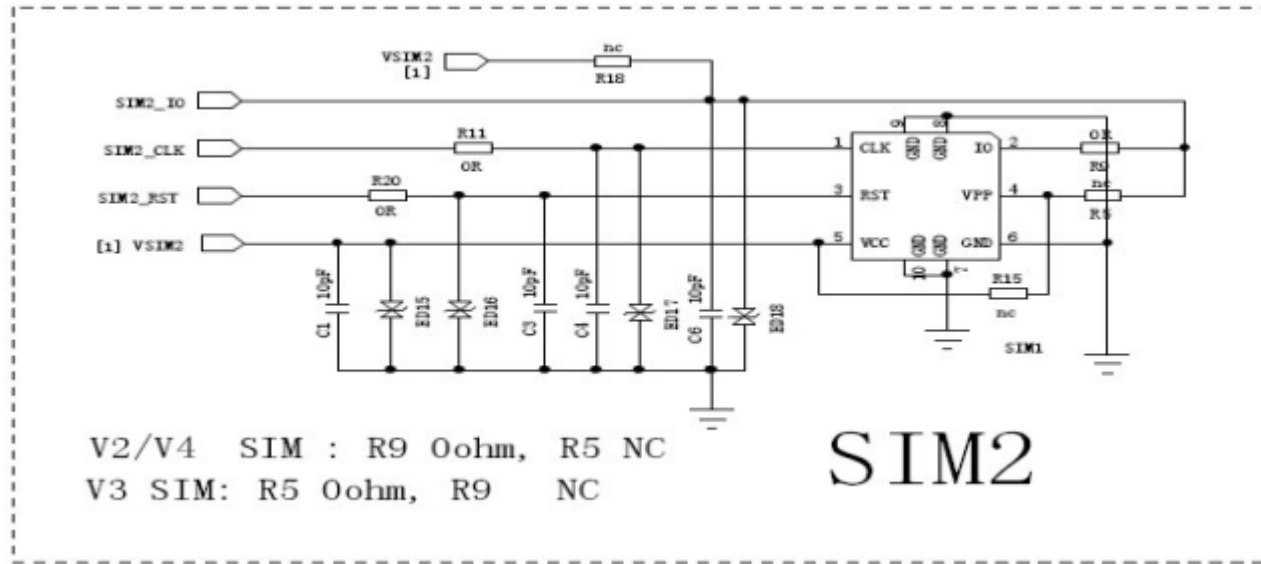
VSIM2 [1]

nc

R18

SIM2_IO

SIM2_CLK

R11

OR

SIM2_RST

R20

OR

[1] VSIM2

C1 10pF

ED15

ED16

C3 10pF

C4 10pF

ED17

C6 10pF

ED18

1 CLK

GND GND

IO 2

3 RST

VPP 4

5 VCC

GND GND

GND 6

OR

R9

nc

R5

R15

nc

SIM1

V2/V4 SIM : R9 Oohm, R5 NC
V3 SIM: R5 Oohm, R9 NC

SIM2